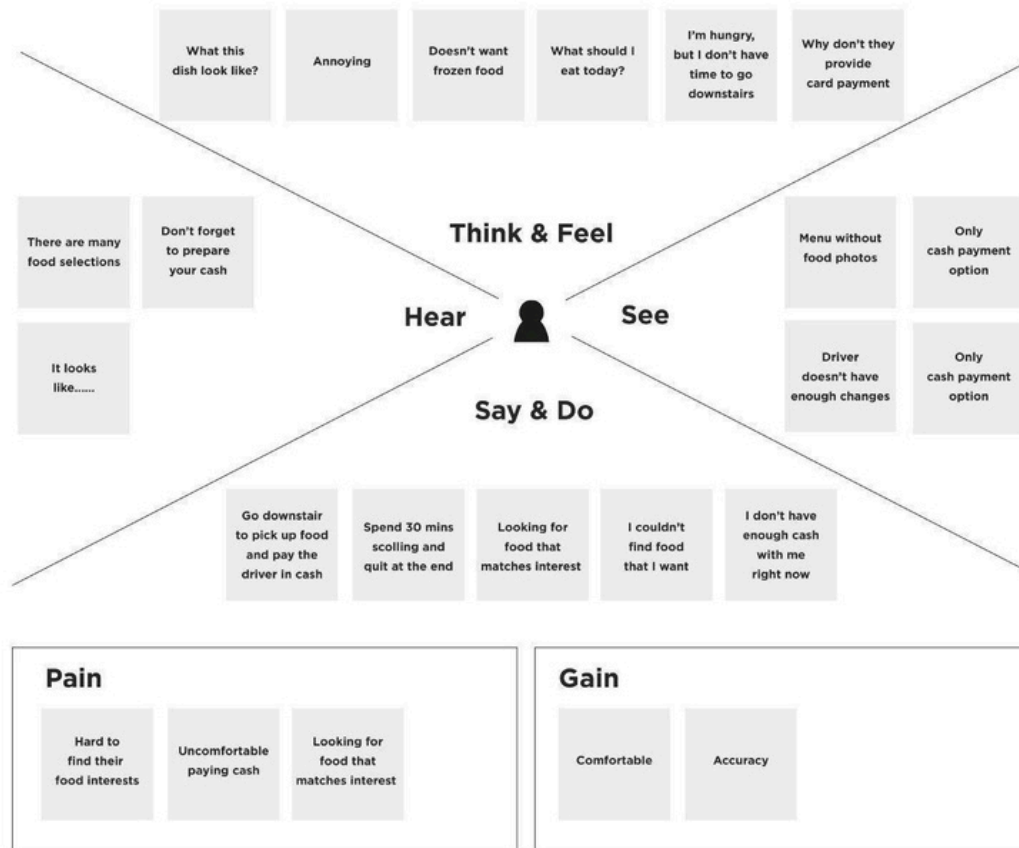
What this dish look like?

Annoying

Doesn't want frozen food

What should I eat today?

I'm hungry, but I don't have time to go downstairs

Why don't they provide card payment

Think & Feel

There are many food selections

Don't forget to prepare your cash

It looks like......

Hear

See

Menu without food photos

Only cash payment option

Driver doesn't have enough changes

Only cash payment option

Say & Do

Go downstair to pick up food and pay the driver in cash

Spend 30 mins scolling and quit at the end

Looking for food that matches interest

I couldn't find food that I want

I don't have enough cash with me right now

Pain

Hard to find their food interests

Uncomfortable paying cash

Looking for food that matches interest

Gain

Comfortable

Accuracy